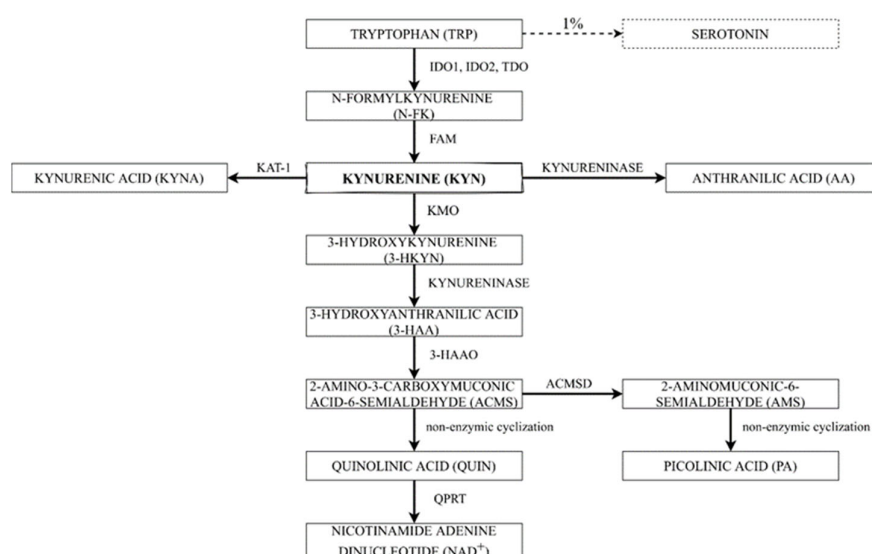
TRYPTOPHAN (TRP)

1%

SEROTONIN

IDO1, IDO2, TDO

N-FORMYLKYNURENINE (N-FK)

FAM

KYNURENIC ACID (KYNA)

KAT-1

KYNURENINE (KYN)

KYNURENINASE

ANTHRANILIC ACID (AA)

KMO

3-HYDROXYKYNURENINE (3-HKYN)

KYNURENINASE

3-HYDROXYANTHRANILIC ACID (3-HAA)

3-HAAO

2-AMINO-3-CARBOXYMUCONIC ACID-6-SEMIALDEHYDE (ACMS)

ACMSD

2-AMINOMUCONIC-6-SEMIALDEHYDE (AMS)

non-enzymic cyclization

non-enzymic cyclization

QUINOLINIC ACID (QUIN)

PICOLINIC ACID (PA)

QPRT

NICOTINAMIDE ADENINE DINUCLEOTIDE (NAD$^+$)